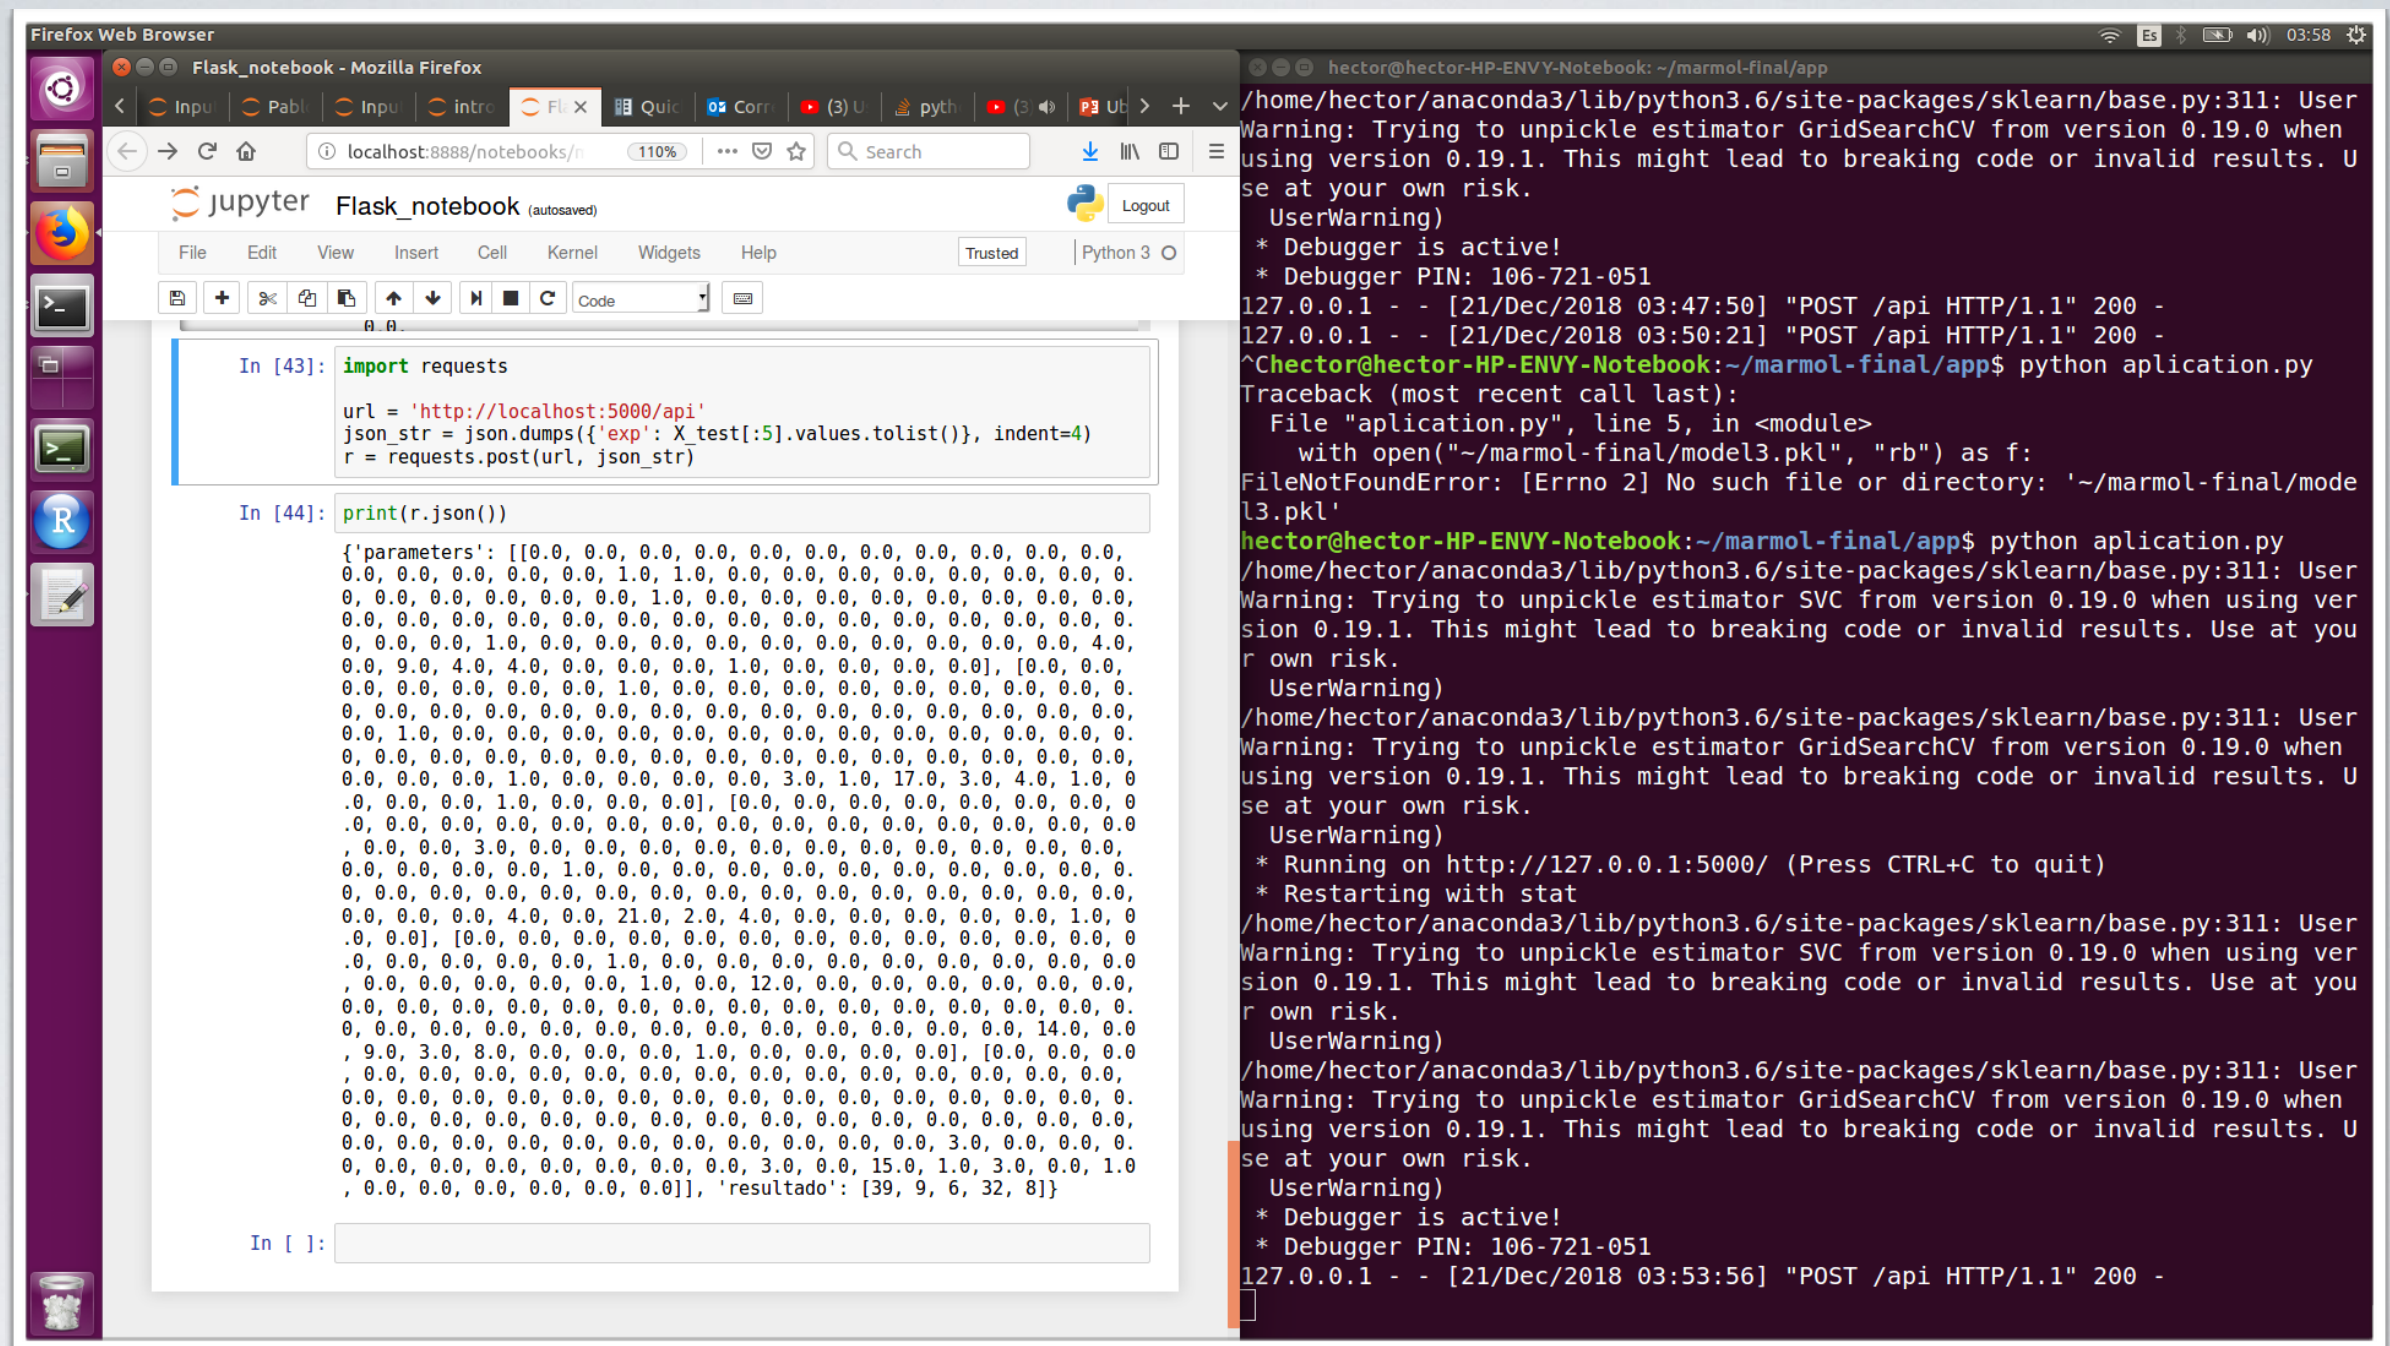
Firefox Web Browser
Es 03:58

Flask_notebook - Mozilla Firefox

Inpu | Pabl | Inpu | intro | Fl | Quic | Corr | (3) U | pyth | (3 | Ub

localhost:8888/notebooks/n 110% Search

jupyter Flask_notebook (autosaved) Logout

File Edit View Insert Cell Kernel Widgets Help Trusted Python 3

Code

In [43]: import requests

url = 'http://localhost:5000/api'
json_str = json.dumps({'exp': X_test[:5].values.tolist()}, indent=4)
r = requests.post(url, json_str)

In [44]: print(r.json())

{'parameters': [[0.0, 0.0, 0.0, 0.0, 0.0, 0.0, 0.0, 0.0, 0.0, 0.0, 0.0, 0.0, 0.0, 0.0, 0.0, 0.0, 1.0, 1.0, 0.0, 0.0, 0.0, 0.0, 0.0, 0.0, 0.0, 0.0, 0.0, 0.0, 0.0, 0.0, 0.0, 0.0, 1.0, 0.0, 0.0, 0.0, 0.0, 0.0, 0.0, 0.0, 0.0, 0.0, 0.0, 0.0, 0.0, 0.0, 0.0, 0.0, 0.0, 0.0, 0.0, 0.0, 0.0, 0.0, 0.0, 0.0, 0.0, 0.0, 0.0, 0.0, 1.0, 0.0, 0.0, 0.0, 0.0, 0.0, 0.0, 0.0, 0.0, 0.0, 0.0, 0.0, 4.0, 0.0, 9.0, 4.0, 4.0, 0.0, 0.0, 0.0, 1.0, 0.0, 0.0, 0.0, 0.0], [0.0, 0.0, 0.0, 0.0, 0.0, 0.0, 0.0, 0.0, 1.0, 0.0, 0.0, 0.0, 0.0, 0.0, 0.0, 0.0, 0.0, 0.0, 0.0, 0.0, 0.0, 0.0, 0.0, 0.0, 0.0, 0.0, 0.0, 0.0, 0.0, 0.0, 0.0, 0.0, 0.0, 0.0, 0.0, 1.0, 0.0, 0.0, 0.0, 0.0, 0.0, 0.0, 0.0, 0.0, 0.0, 0.0, 0.0, 0.0, 0.0, 0.0, 0.0, 0.0, 0.0, 0.0, 0.0, 0.0, 0.0, 0.0, 0.0, 0.0, 0.0, 0.0, 0.0, 0.0, 0.0, 0.0, 0.0, 0.0, 1.0, 0.0, 0.0, 0.0, 0.0, 3.0, 1.0, 17.0, 3.0, 4.0, 1.0, 0.0, 0.0, 0.0, 1.0, 0.0, 0.0, 0.0], [0.0, 0.0, 0.0, 0.0, 0.0, 0.0, 0.0, 0.0, 0.0, 0.0, 0.0, 0.0, 0.0, 0.0, 0.0, 0.0, 0.0, 0.0, 0.0, 0.0, 0.0, 0.0, 0.0, 0.0, 0.0, 3.0, 0.0, 0.0, 0.0, 0.0, 0.0, 0.0, 0.0, 0.0, 0.0, 0.0, 0.0, 0.0, 0.0, 0.0, 0.0, 0.0, 1.0, 0.0, 0.0, 0.0, 0.0, 0.0, 0.0, 0.0, 0.0, 0.0, 0.0, 0.0, 0.0, 0.0, 0.0, 0.0, 0.0, 0.0, 0.0, 0.0, 0.0, 0.0, 0.0, 0.0, 0.0, 0.0, 0.0, 0.0, 0.0, 0.0, 0.0, 0.0, 0.0, 4.0, 0.0, 21.0, 2.0, 4.0, 0.0, 0.0, 0.0, 0.0, 0.0, 1.0, 0.0, 0.0], [0.0, 0.0, 0.0, 0.0, 0.0, 0.0, 0.0, 0.0, 0.0, 0.0, 0.0, 0.0, 0.0, 0.0, 0.0, 0.0, 0.0, 0.0, 1.0, 0.0, 0.0, 0.0, 0.0, 0.0, 0.0, 0.0, 0.0, 0.0, 0.0, 0.0, 0.0, 0.0, 0.0, 0.0, 1.0, 0.0, 12.0, 0.0, 0.0, 0.0, 0.0, 0.0, 0.0, 0.0, 0.0, 0.0, 0.0, 0.0, 0.0, 0.0, 0.0, 0.0, 0.0, 0.0, 0.0, 0.0, 0.0, 0.0, 0.0, 0.0, 0.0, 0.0, 0.0, 0.0, 0.0, 0.0, 0.0, 0.0, 0.0, 0.0, 0.0, 0.0, 14.0, 0.0, 9.0, 3.0, 8.0, 0.0, 0.0, 0.0, 1.0, 0.0, 0.0, 0.0, 0.0], [0.0, 0.0, 0.0, 0.0, 0.0, 0.0, 0.0, 0.0, 0.0, 0.0, 0.0, 0.0, 0.0, 0.0, 0.0, 0.0, 0.0, 0.0, 0.0, 0.0, 0.0, 0.0, 0.0, 0.0, 0.0, 0.0, 0.0, 0.0, 0.0, 0.0, 0.0, 0.0, 0.0, 0.0, 0.0, 0.0, 0.0, 0.0, 0.0, 0.0, 0.0, 0.0, 0.0, 0.0, 0.0, 0.0, 0.0, 0.0, 0.0, 0.0, 0.0, 0.0, 0.0, 0.0, 0.0, 3.0, 0.0, 0.0, 0.0, 0.0, 0.0, 0.0, 0.0, 0.0, 0.0, 0.0, 0.0, 0.0, 3.0, 0.0, 15.0, 1.0, 3.0, 0.0, 1.0, 0.0, 0.0, 0.0, 0.0, 0.0, 0.0, 0.0]], 'resultado': [39, 9, 6, 32, 8]}

In [ ]:

hector@hector-HP-ENVY-Notebook: ~/marmol-final/app
/home/hector/anaconda3/lib/python3.6/site-packages/sklearn/base.py:311: UserWarning: Trying to unpickle estimator GridSearchCV from version 0.19.0 when using version 0.19.1. This might lead to breaking code or invalid results. Use at your own risk.
  UserWarning)
 * Debugger is active!
 * Debugger PIN: 106-721-051
127.0.0.1 - - [21/Dec/2018 03:47:50] "POST /api HTTP/1.1" 200 -
127.0.0.1 - - [21/Dec/2018 03:50:21] "POST /api HTTP/1.1" 200 -
^Chector@hector-HP-ENVY-Notebook:~/marmol-final/app$ python aplication.py
Traceback (most recent call last):
  File "aplication.py", line 5, in <module>
    with open("~/marmol-final/model3.pkl", "rb") as f:
FileNotFoundError: [Errno 2] No such file or directory: '~/marmol-final/model3.pkl'
hector@hector-HP-ENVY-Notebook:~/marmol-final/app$ python aplication.py
/home/hector/anaconda3/lib/python3.6/site-packages/sklearn/base.py:311: UserWarning: Trying to unpickle estimator SVC from version 0.19.0 when using version 0.19.1. This might lead to breaking code or invalid results. Use at your own risk.
  UserWarning)
/home/hector/anaconda3/lib/python3.6/site-packages/sklearn/base.py:311: UserWarning: Trying to unpickle estimator GridSearchCV from version 0.19.0 when using version 0.19.1. This might lead to breaking code or invalid results. Use at your own risk.
  UserWarning)
 * Running on http://127.0.0.1:5000/ (Press CTRL+C to quit)
 * Restarting with stat
/home/hector/anaconda3/lib/python3.6/site-packages/sklearn/base.py:311: UserWarning: Trying to unpickle estimator SVC from version 0.19.0 when using version 0.19.1. This might lead to breaking code or invalid results. Use at your own risk.
  UserWarning)
/home/hector/anaconda3/lib/python3.6/site-packages/sklearn/base.py:311: UserWarning: Trying to unpickle estimator GridSearchCV from version 0.19.0 when using version 0.19.1. This might lead to breaking code or invalid results. Use at your own risk.
  UserWarning)
 * Debugger is active!
 * Debugger PIN: 106-721-051
127.0.0.1 - - [21/Dec/2018 03:53:56] "POST /api HTTP/1.1" 200 -